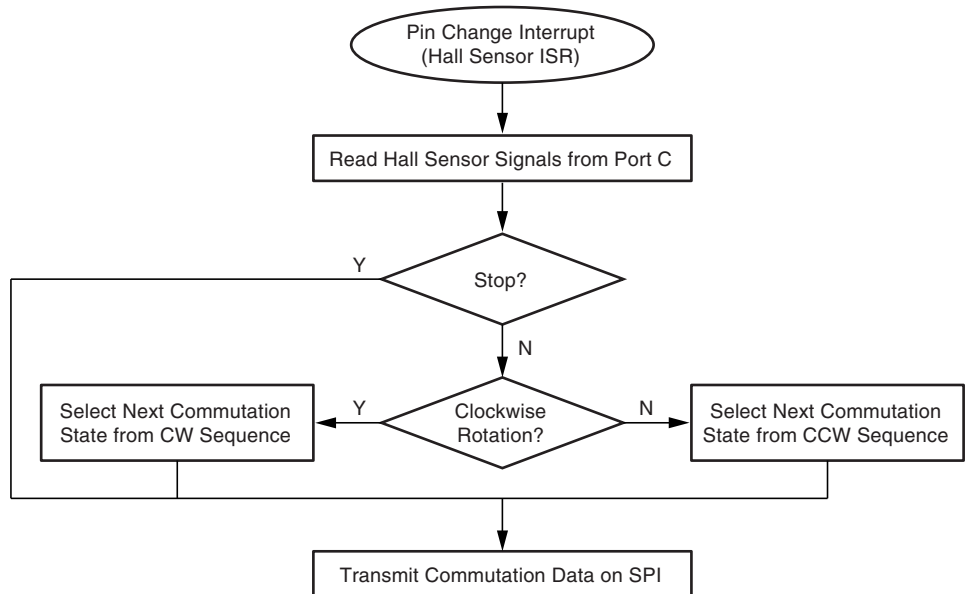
Pin Change Interrupt
(Hall Sensor ISR)

Read Hall Sensor Signals from Port C

Y

Stop?

N

Select Next Commutation State from CW Sequence

Y

Clockwise Rotation?

N

Select Next Commutation State from CCW Sequence

Transmit Commutation Data on SPI